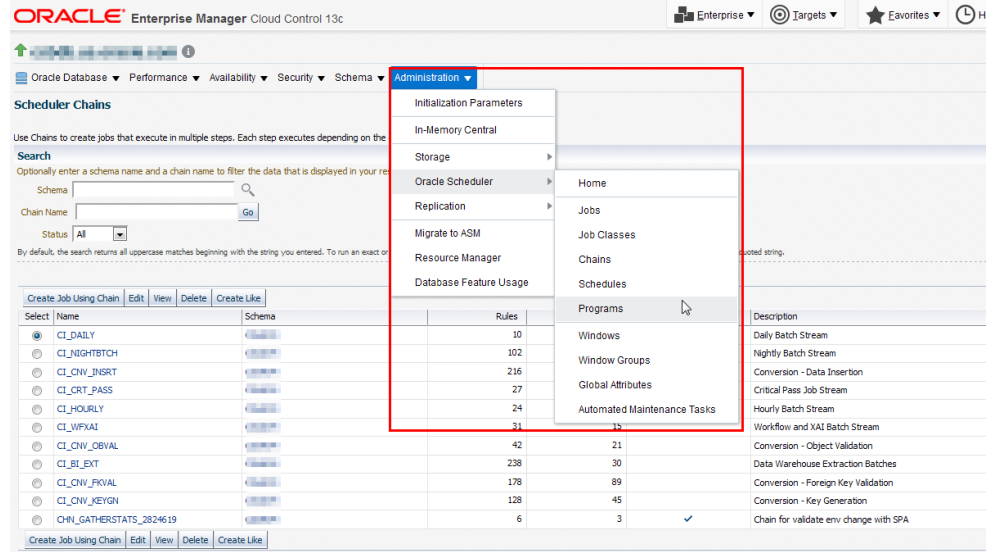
ORACLE® Enterprise Manager Cloud Control 13c

Enterprise ▾ Targets ▾ Favorites ▾ H

Oracle Database ▾ Performance ▾ Availability ▾ Security ▾ Schema ▾ Administration ▾

Scheduler Chains

Use Chains to create jobs that execute in multiple steps. Each step executes depending on the

Search

Optionally enter a schema name and a chain name to filter the data that is displayed in your re

Schema

Chain Name Go

Status All

By default, the search returns all uppercase matches beginning with the string you entered. To run an exact o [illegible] uoted string.

Initialization Parameters
In-Memory Central
Storage
Oracle Scheduler
Replication
Migrate to ASM
Resource Manager
Database Feature Usage

Home
Jobs
Job Classes
Chains
Schedules
Programs
Windows
Window Groups
Global Attributes
Automated Maintenance Tasks

Create Job Using Chain | Edit | View | Delete | Create Like

| Select | Name | Schema | Rules | | | Description |
|---|---|---|---|---|---|---|
| ◉ | CI_DAILY | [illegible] | 10 | | | Daily Batch Stream |
| ○ | CI_NIGHTBTCH | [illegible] | 102 | | | Nightly Batch Stream |
| ○ | CI_CNV_INSRT | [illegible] | 216 | | | Conversion - Data Insertion |
| ○ | CI_CRT_PASS | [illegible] | 27 | | | Critical Pass Job Stream |
| ○ | CI_HOURLY | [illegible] | 24 | | | Hourly Batch Stream |
| ○ | CI_WFXAI | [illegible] | 31 | 15 | | Workflow and XAI Batch Stream |
| ○ | CI_CNV_OBVAL | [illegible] | 42 | 21 | | Conversion - Object Validation |
| ○ | CI_BI_EXT | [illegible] | 238 | 30 | | Data Warehouse Extraction Batches |
| ○ | CI_CNV_FKVAL | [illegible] | 178 | 89 | | Conversion - Foreign Key Validation |
| ○ | CI_CNV_KEYGN | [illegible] | 128 | 45 | | Conversion - Key Generation |
| ○ | CHN_GATHERSTATS_2824619 | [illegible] | 6 | 3 | ✓ | Chain for validate env change with SPA |

Create Job Using Chain | Edit | View | Delete | Create Like